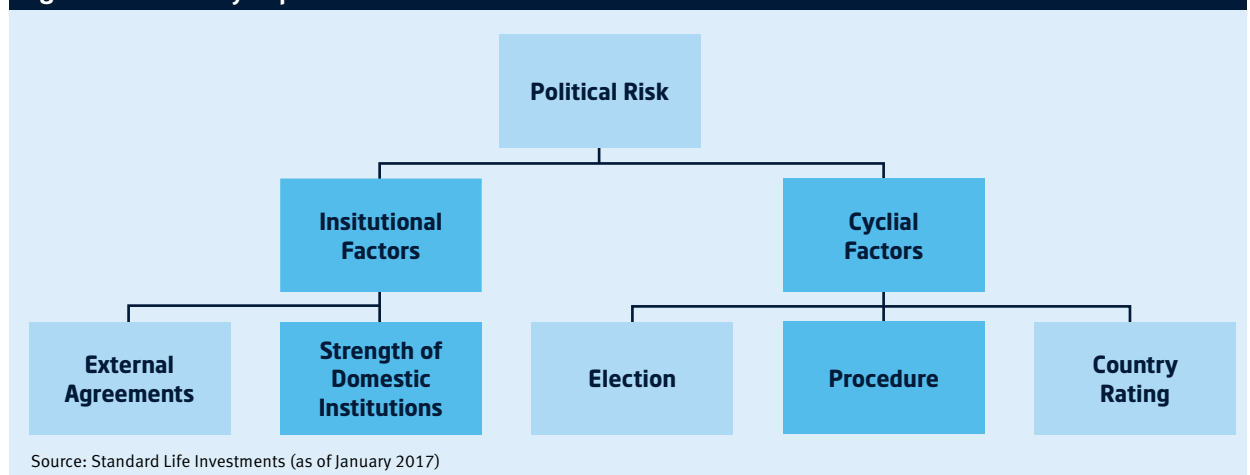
Political Risk

Insitutional Factors

Cyclial Factors

External Agreements

Strength of Domestic Institutions

Election

Procedure

Country Rating

Source: Standard Life Investments (as of January 2017)